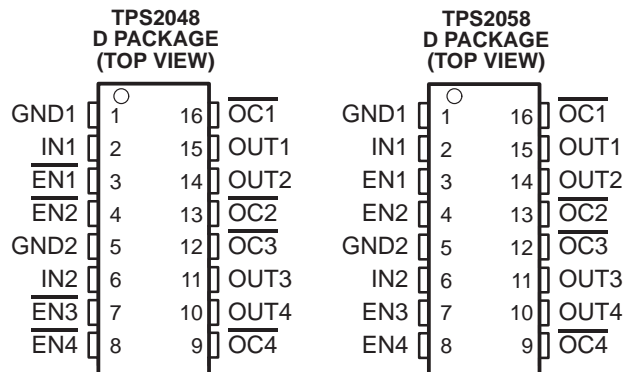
TPS2048
D PACKAGE
(TOP VIEW)

GND1 1 16 $\overline{OC1}$
IN1 2 15 OUT1
$\overline{EN1}$ 3 14 OUT2
$\overline{EN2}$ 4 13 $\overline{OC2}$
GND2 5 12 $\overline{OC3}$
IN2 6 11 OUT3
$\overline{EN3}$ 7 10 OUT4
$\overline{EN4}$ 8 9 $\overline{OC4}$

TPS2058
D PACKAGE
(TOP VIEW)

GND1 1 16 $\overline{OC1}$
IN1 2 15 OUT1
EN1 3 14 OUT2
EN2 4 13 $\overline{OC2}$
GND2 5 12 $\overline{OC3}$
IN2 6 11 OUT3
EN3 7 10 OUT4
EN4 8 9 $\overline{OC4}$